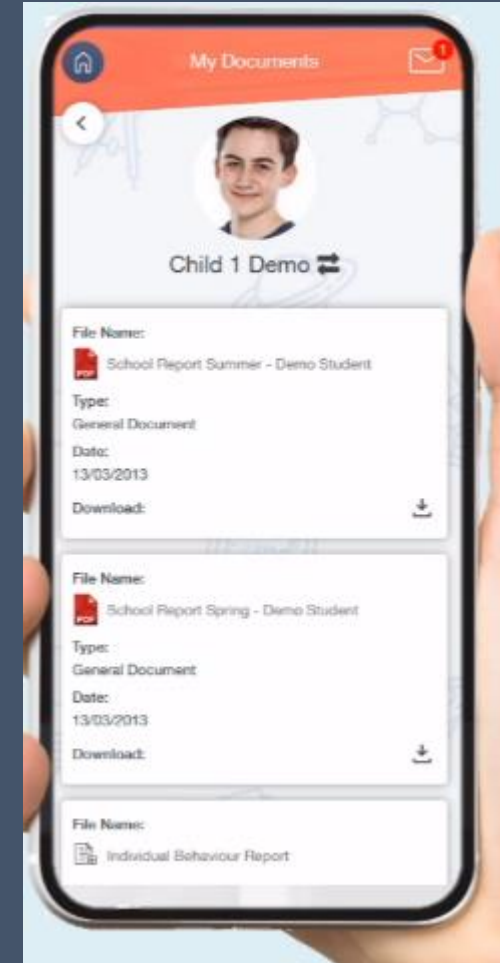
My Documents

1

Child 1 Demo

File Name:
PDF School Report Summer - Demo Student
Type:
General Document
Date:
13/03/2013
Download:

File Name:
PDF School Report Spring - Demo Student
Type:
General Document
Date:
13/03/2013
Download:

File Name:
Individual Behaviour Report